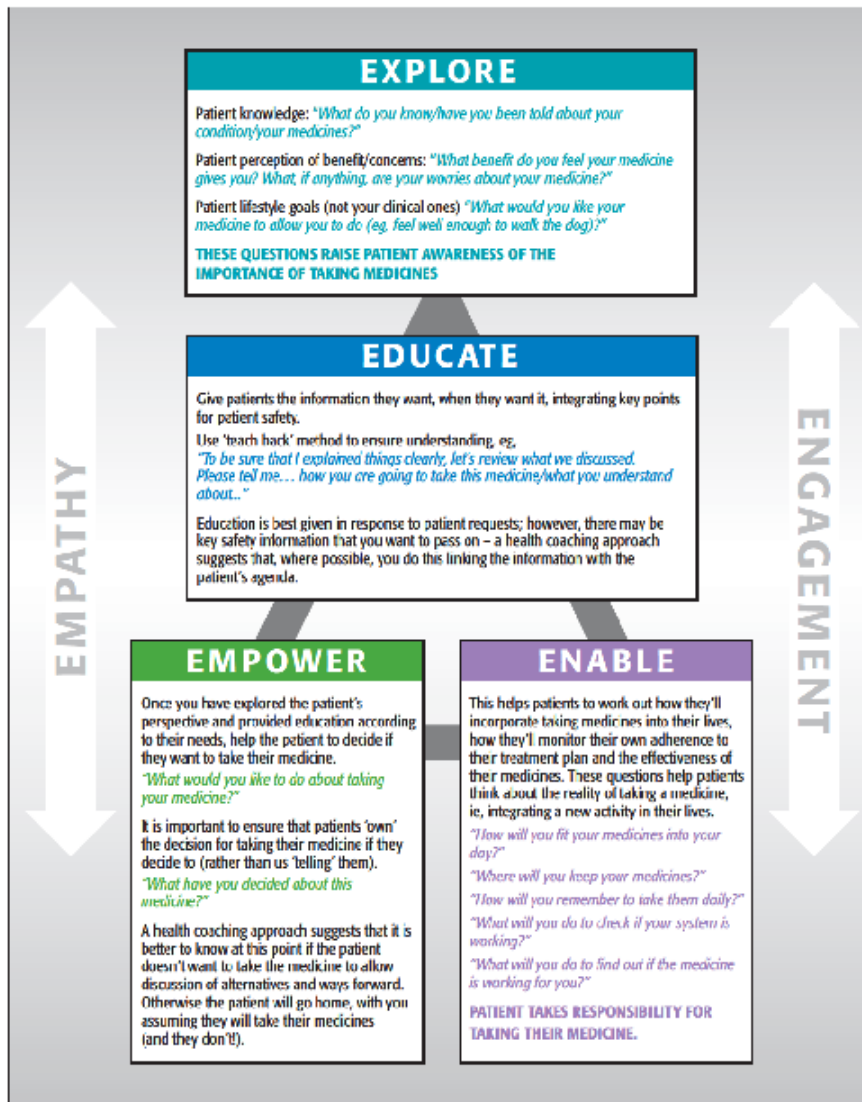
EXPLORE

Patient knowledge: "What do you know/have you been told about your condition/your medicines?"

Patient perception of benefit/concerns: "What benefit do you feel your medicine gives you? What, if anything, are your worries about your medicine?"

Patient lifestyle goals (not your clinical ones) "What would you like your medicine to allow you to do (eg, feel well enough to walk the dog)?"

THESE QUESTIONS RAISE PATIENT AWARENESS OF THE IMPORTANCE OF TAKING MEDICINES

EMPATHY

ENGAGEMENT

EDUCATE

Give patients the information they want, when they want it, integrating key points for patient safety.

Use 'teach back' method to ensure understanding, eg,
"To be sure that I explained things clearly, let's review what we discussed. Please tell me… how you are going to take this medicine/what you understand about.."

Education is best given in response to patient requests; however, there may be key safety information that you want to pass on – a health coaching approach suggests that, where possible, you do this linking the information with the patient's agenda.

EMPOWER

Once you have explored the patient's perspective and provided education according to their needs, help the patient to decide if they want to take their medicine.

"What would you like to do about taking your medicine?"

It is important to ensure that patients 'own' the decision for taking their medicine if they decide to (rather than us 'telling' them).

"What have you decided about this medicine?"

A health coaching approach suggests that it is better to know at this point if the patient doesn't want to take the medicine to allow discussion of alternatives and ways forward. Otherwise the patient will go home, with you assuming they will take their medicines (and they don't!).

ENABLE

This helps patients to work out how they'll incorporate taking medicines into their lives, how they'll monitor their own adherence to their treatment plan and the effectiveness of their medicines. These questions help patients think about the reality of taking a medicine, ie, integrating a new activity in their lives.

"How will you fit your medicines into your day?"

"Where will you keep your medicines?"

"How will you remember to take them daily?"

"What will you do to check if your system is working?"

"What will you do to find out if the medicine is working for you?"

PATIENT TAKES RESPONSIBILITY FOR TAKING THEIR MEDICINE.